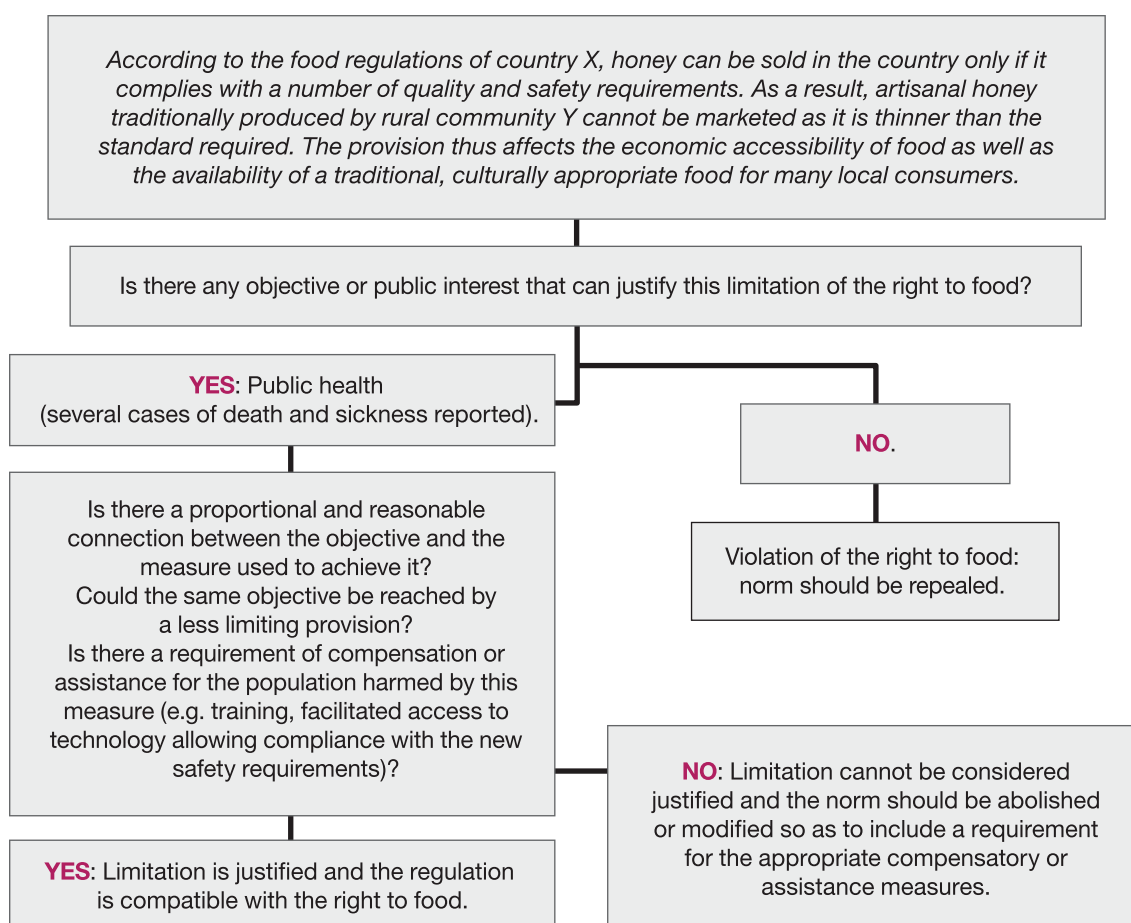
According to the food regulations of country X, honey can be sold in the country only if it complies with a number of quality and safety requirements. As a result, artisanal honey traditionally produced by rural community Y cannot be marketed as it is thinner than the standard required. The provision thus affects the economic accessibility of food as well as the availability of a traditional, culturally appropriate food for many local consumers.

Is there any objective or public interest that can justify this limitation of the right to food?

YES: Public health (several cases of death and sickness reported).

NO.

Violation of the right to food: norm should be repealed.

Is there a proportional and reasonable connection between the objective and the measure used to achieve it? Could the same objective be reached by a less limiting provision? Is there a requirement of compensation or assistance for the population harmed by this measure (e.g. training, facilitated access to technology allowing compliance with the new safety requirements)?

NO: Limitation cannot be considered justified and the norm should be abolished or modified so as to include a requirement for the appropriate compensatory or assistance measures.

YES: Limitation is justified and the regulation is compatible with the right to food.